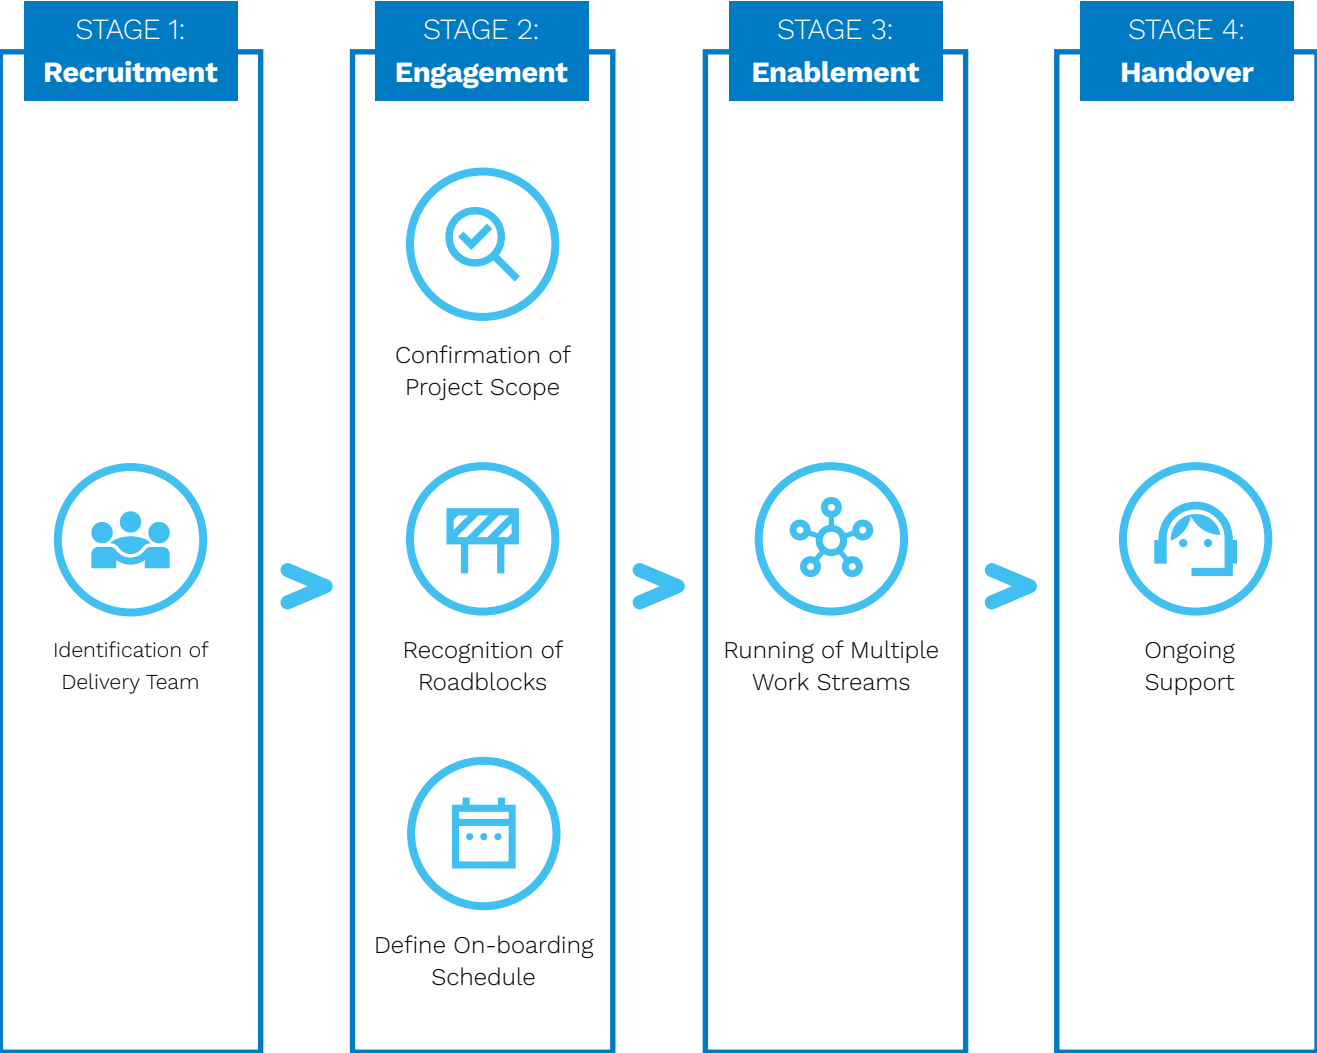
STAGE 1:
Recruitment

Identification of Delivery Team

STAGE 2:
Engagement

Confirmation of Project Scope

Recognition of Roadblocks

Define On-boarding Schedule

STAGE 3:
Enablement

Running of Multiple Work Streams

STAGE 4:
Handover

Ongoing Support